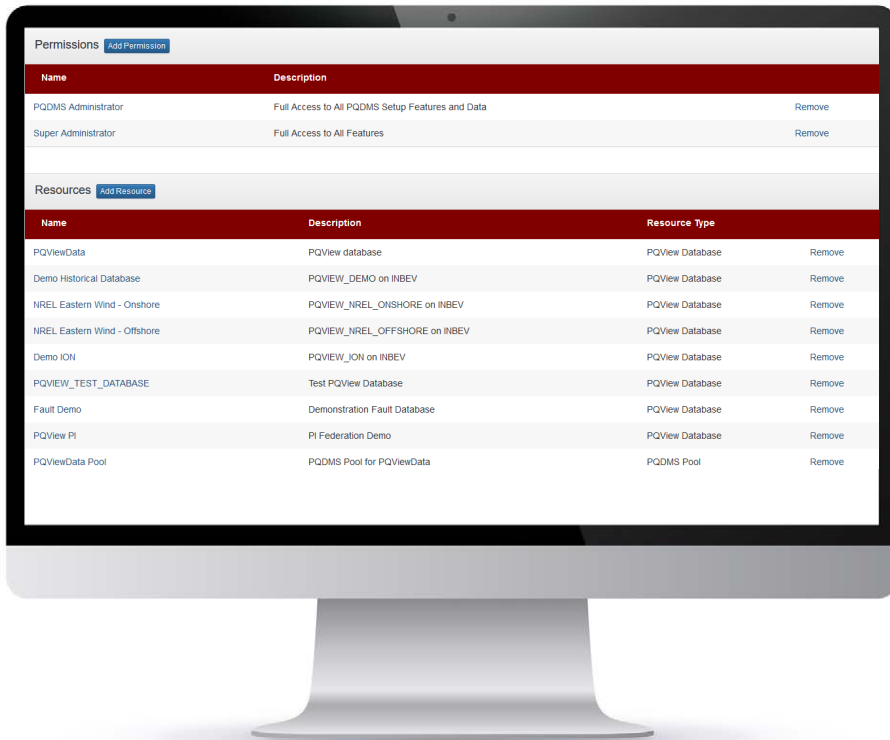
Permissions Add Permission

| Name | Description | |
|---|---|---|
| PQDMS Administrator | Full Access to All PQDMS Setup Features and Data | Remove |
| Super Administrator | Full Access to All Features | Remove |

Resources Add Resource

| Name | Description | Resource Type | |
|---|---|---|---|
| PQViewData | PQView database | PQView Database | Remove |
| Demo Historical Database | PQVIEW_DEMO on INBEV | PQView Database | Remove |
| NREL Eastern Wind - Onshore | PQVIEW_NREL_ONSHORE on INBEV | PQView Database | Remove |
| NREL Eastern Wind - Offshore | PQVIEW_NREL_OFFSHORE on INBEV | PQView Database | Remove |
| Demo ION | PQVIEW_ION on INBEV | PQView Database | Remove |
| PQVIEW_TEST_DATABASE | Test PQView Database | PQView Database | Remove |
| Fault Demo | Demonstration Fault Database | PQView Database | Remove |
| PQView PI | PI Federation Demo | PQView Database | Remove |
| PQViewData Pool | PQDMS Pool for PQViewData | PQDMS Pool | Remove |